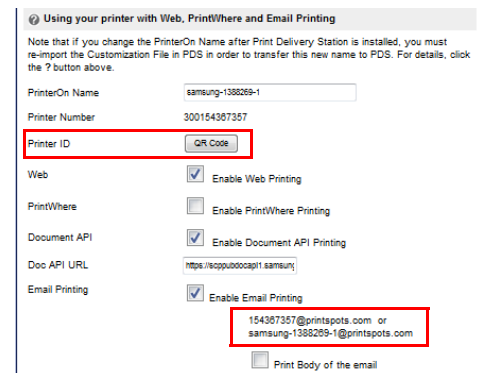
Using your printer with Web, PrintWhere and Email Printing

Note that if you change the PrinterOn Name after Print Delivery Station is installed, you must re-import the Customization File in PDS in order to transfer this new name to PDS. For details, click the ? button above.

PrinterOn Name samsung-1388269-1

Printer Number 300154367357

Printer ID QR Code

Web Enable Web Printing

PrintWhere Enable PrintWhere Printing

Document API Enable Document API Printing

Doc API URL https://scppubdocapi1.samsun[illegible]

Email Printing Enable Email Printing

154367357@printspots.com or samsung-1388269-1@printspots.com

Print Body of the email